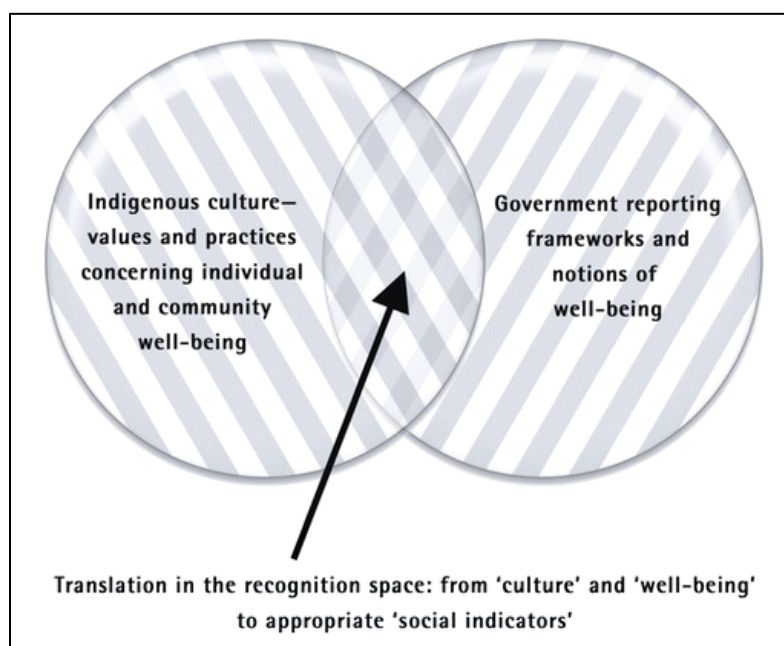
Indigenous culture—values and practices concerning individual and community well-being

Government reporting frameworks and notions of well-being

Translation in the recognition space: from 'culture' and 'well-being' to appropriate 'social indicators'